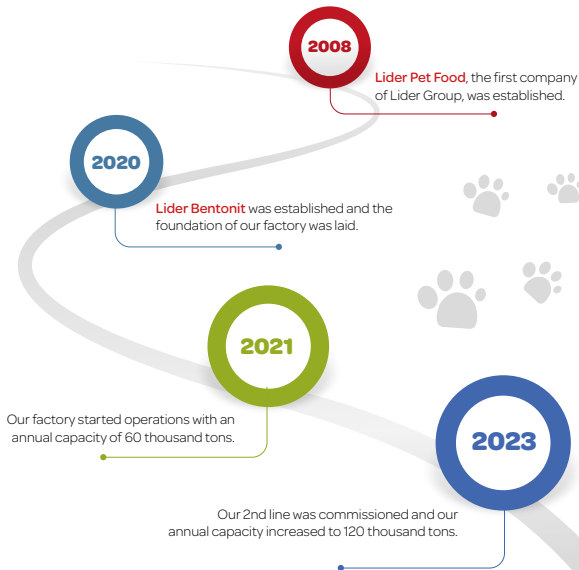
2008

Lider Pet Food, the first company of Lider Group, was established.

2020

Lider Bentonit was established and the foundation of our factory was laid.

2021

Our factory started operations with an annual capacity of 60 thousand tons.

2023

Our 2nd line was commissioned and our annual capacity increased to 120 thousand tons.